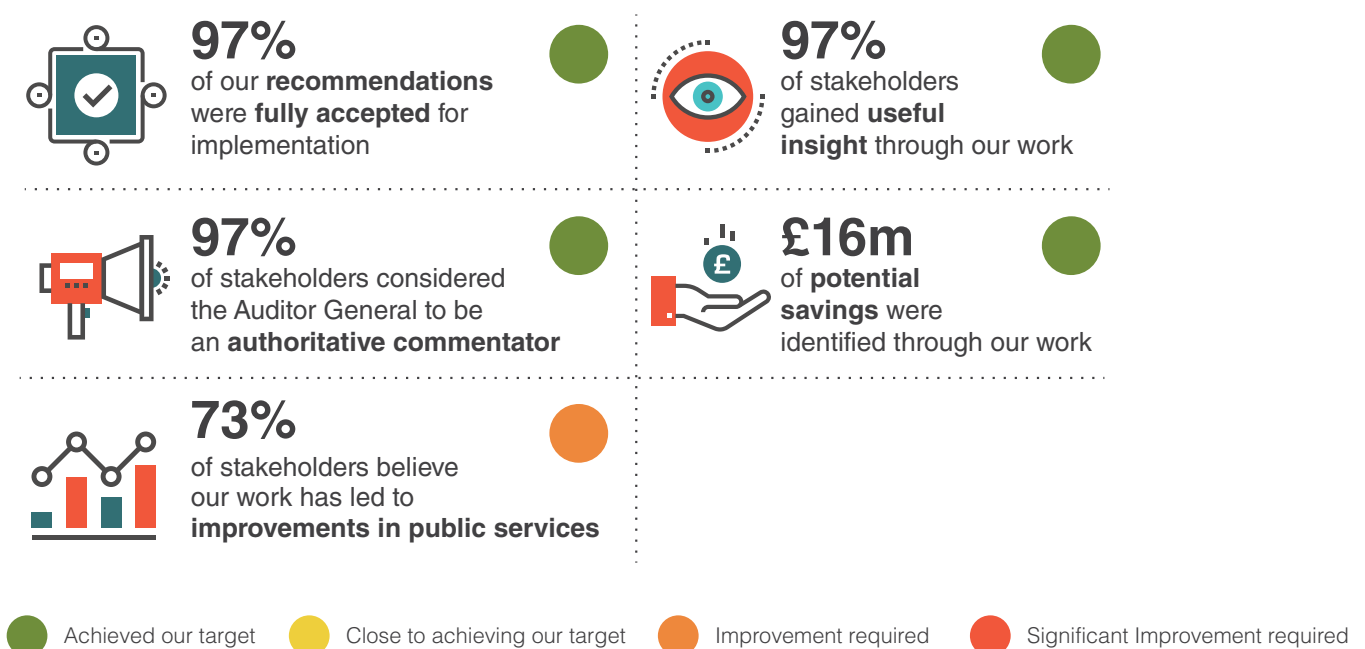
97%
of our **recommendations** were **fully accepted** for implementation

97%
of stakeholders gained **useful insight** through our work

97%
of stakeholders considered the Auditor General to be an **authoritative commentator**

£16m
of **potential savings** were identified through our work

£

73%
of stakeholders believe our work has led to **improvements in public services**

Achieved our target
Close to achieving our target
Improvement required
Significant Improvement required